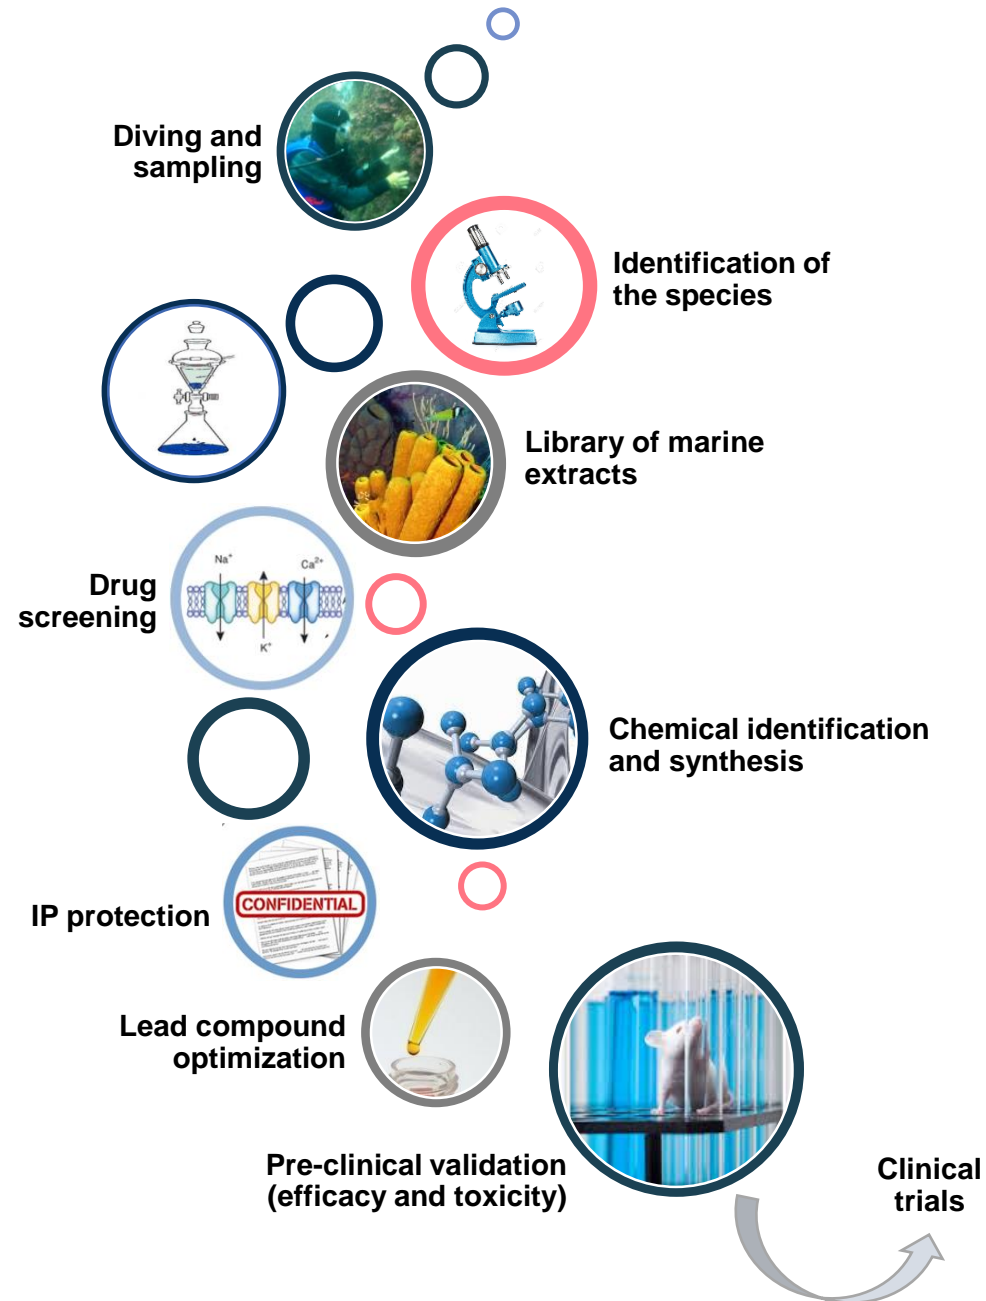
Diving and sampling

Identification of the species

Library of marine extracts

Drug screening

$Na^+$

$Ca^{2+}$

$K^+$

Chemical identification and synthesis

IP protection

CONFIDENTIAL

Lead compound optimization

Pre-clinical validation (efficacy and toxicity)

Clinical trials